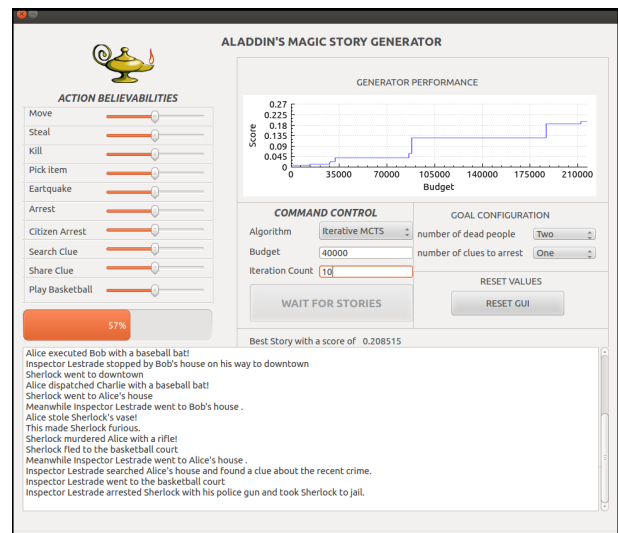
ALADDIN'S MAGIC STORY GENERATOR

ACTION BELIEVABILITIES

Move
Steal
Kill
Pick item
Eartquake
Arrest
Citizen Arrest
Search Clue
Share Clue
Play Basketball

57%

GENERATOR PERFORMANCE

Score
0.27
0.225
0.18
0.135
0.09
0.045
0
0
35000
70000
105000
140000
175000
210000
Budget

COMMAND CONTROL

Algorithm Iterative MCTS
Budget 40000
Iteration Count 10

WAIT FOR STORIES

GOAL CONFIGURATION

number of dead people Two
number of clues to arrest One

RESET VALUES

RESET GUI

Best Story with a score of 0.208515

Alice executed Bob with a baseball bat!
Inspector Lestrade stopped by Bob's house on his way to downtown
Sherlock went to downtown
Alice dispatched Charlie with a baseball bat!
Sherlock went to Alice's house
Meanwhile Inspector Lestrade went to Bob's house .
Alice stole Sherlock's vase!
This made Sherlock furious.
Sherlock murdered Alice with a rifle!
Sherlock fled to the basketball court
Meanwhile Inspector Lestrade went to Alice's house .
Inspector Lestrade searched Alice's house and found a clue about the recent crime.
Inspector Lestrade went to the basketball court
Inspector Lestrade arrested Sherlock with his police gun and took Sherlock to jail.